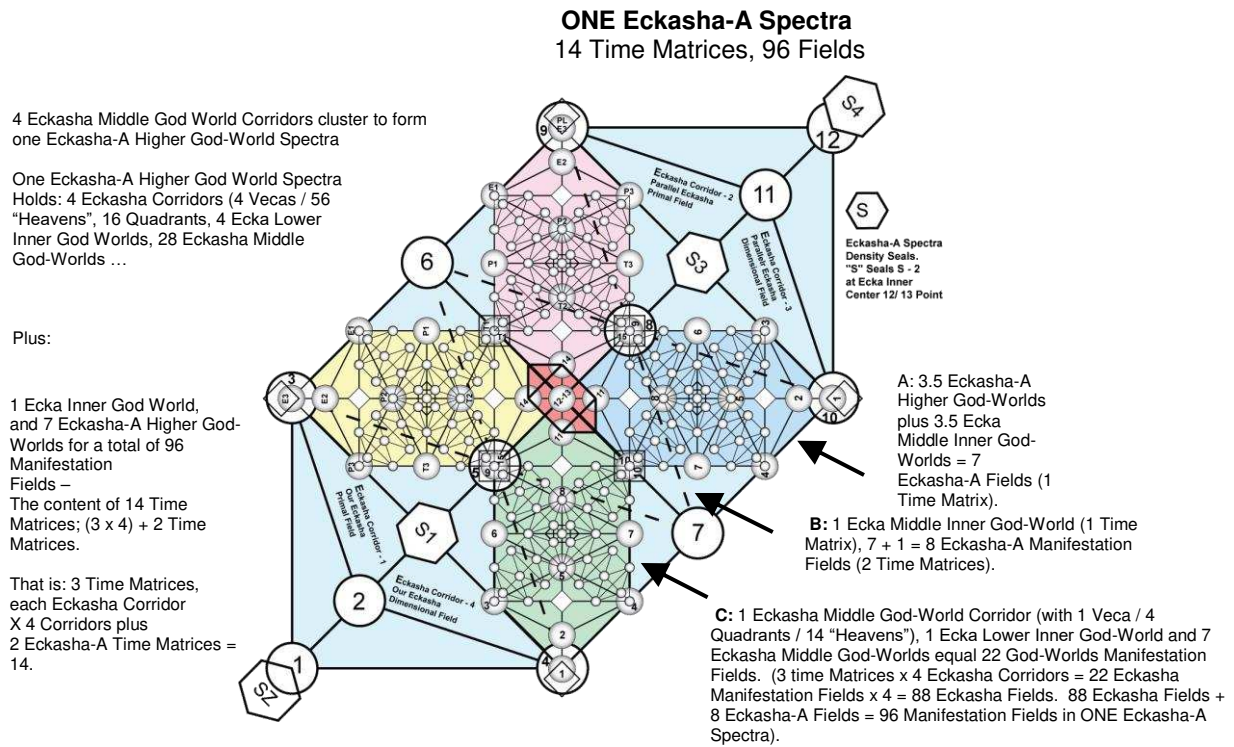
**ONE Eckasha-A Spectra**
14 Time Matrices, 96 Fields

4 Eckasha Middle God World Corridors cluster to form one Eckasha-A Higher God-World Spectra

One Eckasha-A Higher God World Spectra Holds: 4 Eckasha Corridors (4 Vecas / 56 "Heavens", 16 Quadrants, 4 Ecka Lower Inner God Worlds, 28 Eckasha Middle God-Worlds …

Plus:

1 Ecka Inner God World, and 7 Eckasha-A Higher God-Worlds for a total of 96 Manifestation Fields – The content of 14 Time Matrices; (3 x 4) + 2 Time Matrices.

That is: 3 Time Matrices, each Eckasha Corridor X 4 Corridors plus 2 Eckasha-A Time Matrices = 14.

9 PL E3 E2 E1 P3 P2 P1 T3 T2 T1 12 S4 11 S3 6 S

Eckasha Corridor - 2 Parallel Eckasha Primal Field

Eckasha Corridor - 3 Parallel Eckasha Dimensional Field

Eckasha-A Spectra Density Seals. "S" Seals S - 2 at Ecka Inner Center 12/ 13 Point

3 E3 E2 E1 P1 P2 T2 T3 14 12-13 11 8 15 5 9 10 6 7 2 1 10

Eckasha Corridor - 1 Our Eckasha Primal Field

S1

Eckasha Corridor - 4 Our Eckasha Dimensional Field

2 S2 1 4 1 2 3 4 5 6 7 8 7

A: 3.5 Eckasha-A Higher God-Worlds plus 3.5 Ecka Middle Inner God-Worlds = 7 Eckasha-A Fields (1 Time Matrix).

**B:** 1 Ecka Middle Inner God-World (1 Time Matrix), 7 + 1 = 8 Eckasha-A Manifestation Fields (2 Time Matrices).

**C:** 1 Eckasha Middle God-World Corridor (with 1 Veca / 4 Quadrants / 14 "Heavens"), 1 Ecka Lower Inner God-World and 7 Eckasha Middle God-Worlds equal 22 God-Worlds Manifestation Fields. (3 time Matrices x 4 Eckasha Corridors = 22 Eckasha Manifestation Fields x 4 = 88 Eckasha Fields. 88 Eckasha Fields + 8 Eckasha-A Fields = 96 Manifestation Fields in ONE Eckasha-A Spectra).